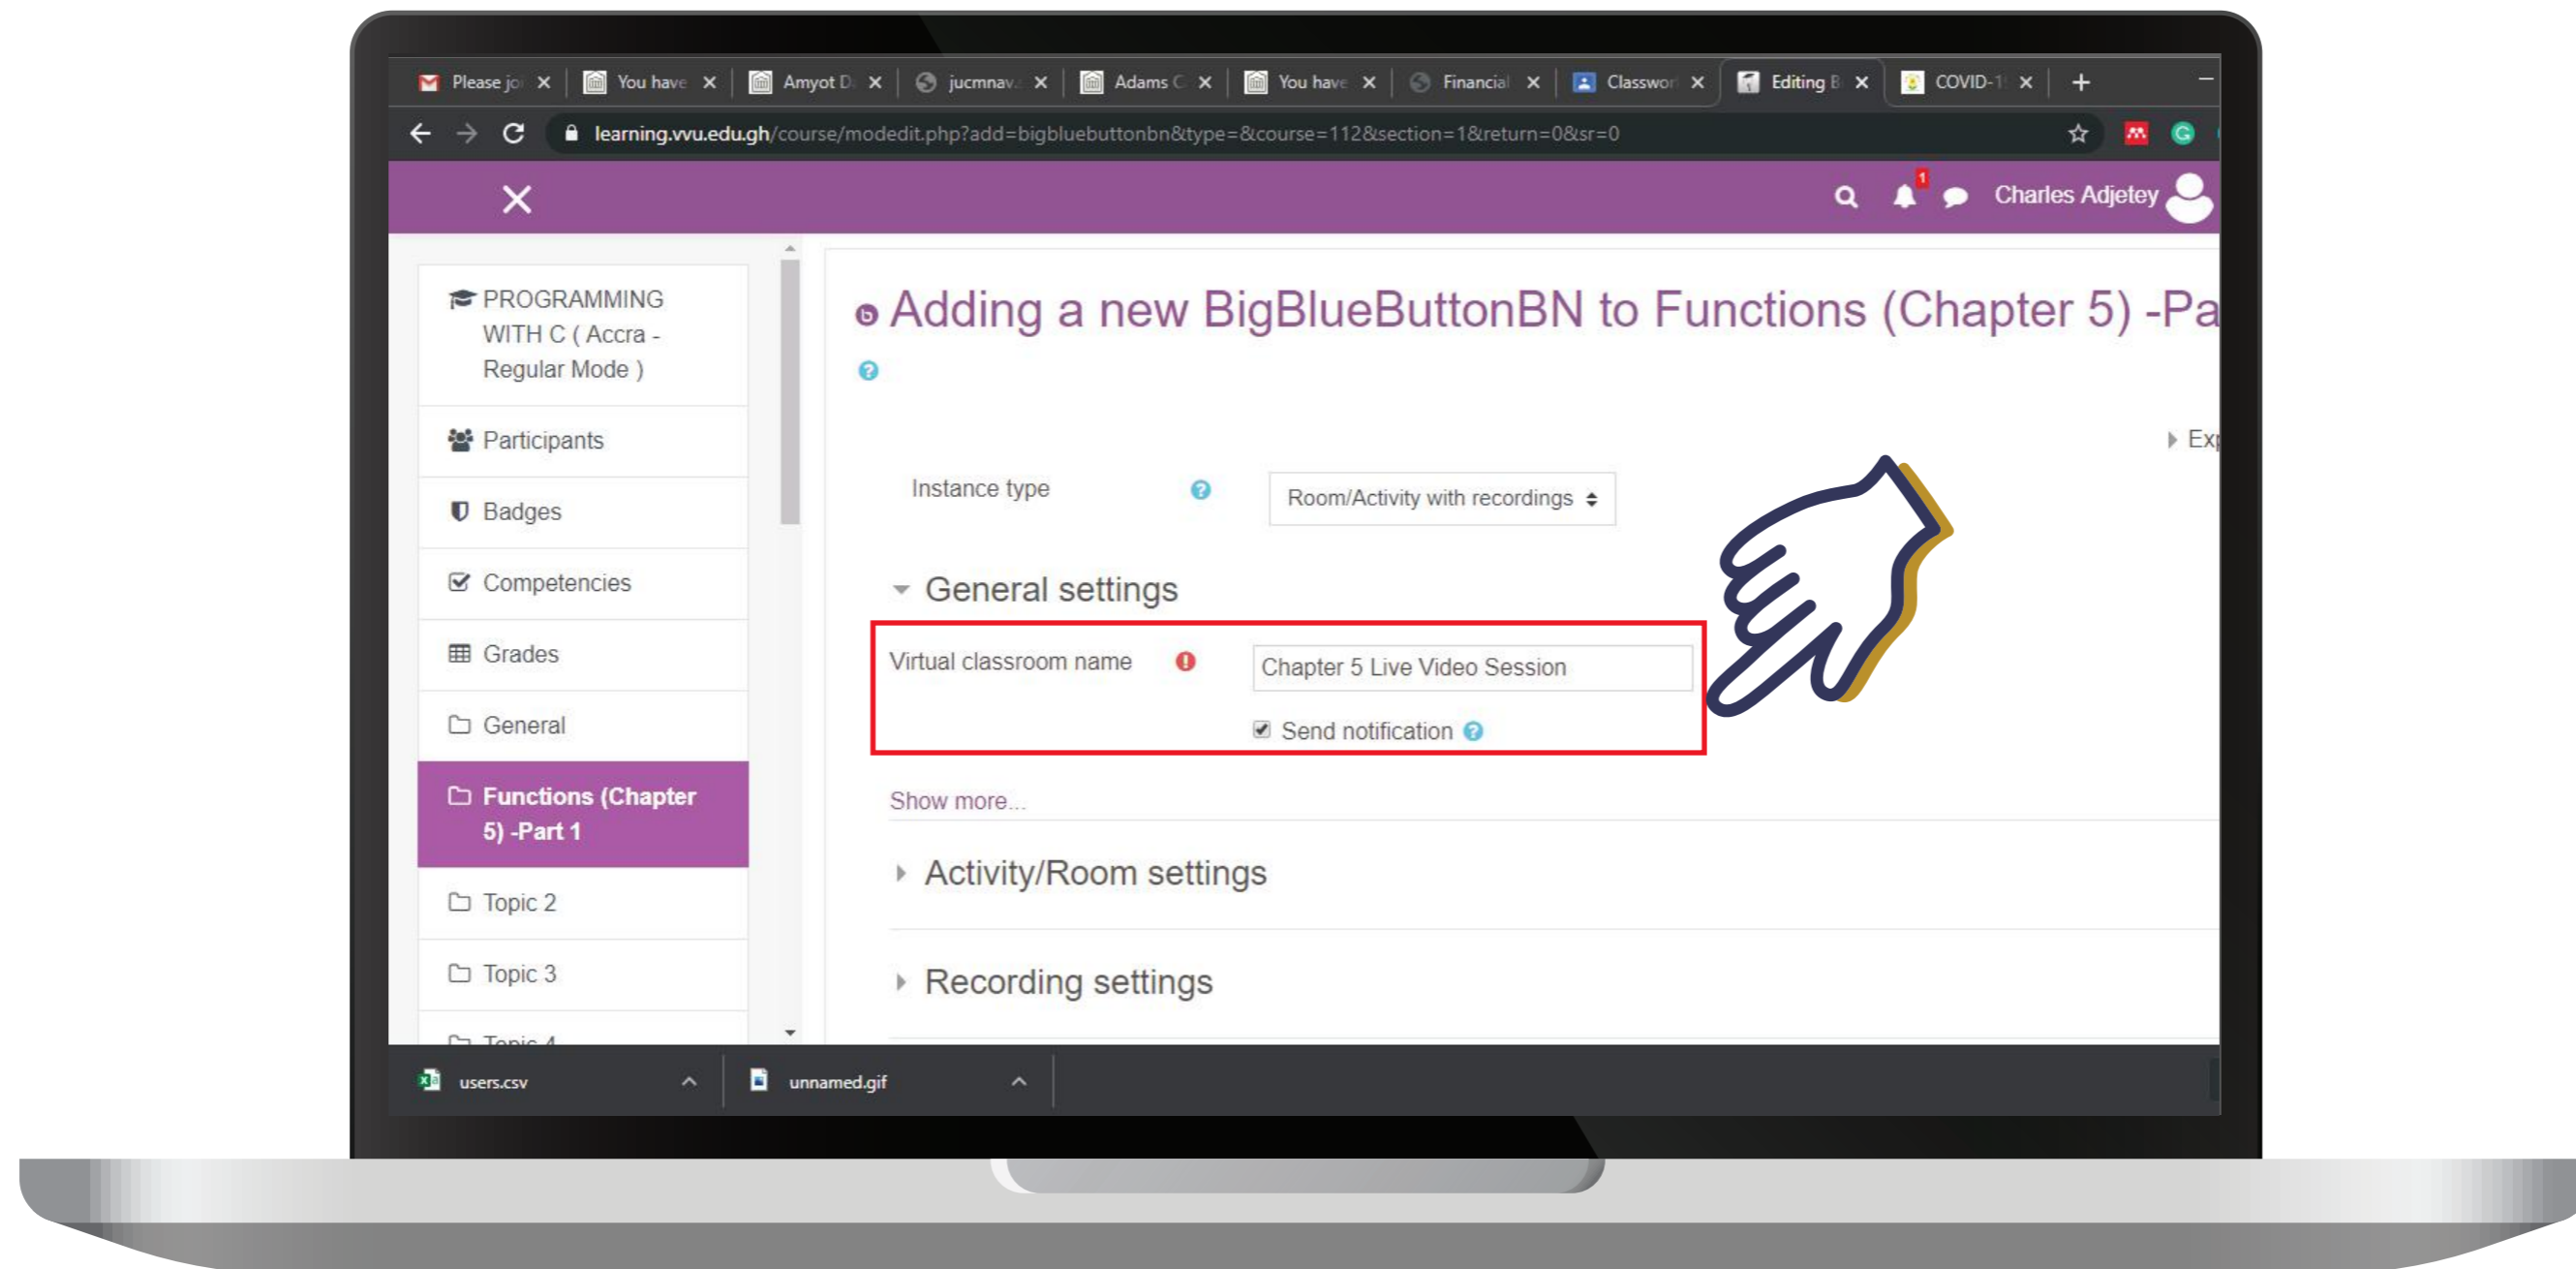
Please jo ×
You have ×
Amyot D ×
jucmnav ×
Adams C ×
You have ×
Financial ×
Classwor ×
Editing B ×
COVID-1 ×
+

learning.vvu.edu.gh/course/modedit.php?add=bigbluebuttonbn&type=&course=112&section=1&return=0&sr=0

Charles Adjetey

PROGRAMMING WITH C ( Accra - Regular Mode )

Participants

Badges

Competencies

Grades

General

Functions (Chapter 5) -Part 1

Topic 2

Topic 3

Topic 4

Adding a new BigBlueButtonBN to Functions (Chapter 5) -Pa

Exp

Instance type

Room/Activity with recordings

General settings

Virtual classroom name

Chapter 5 Live Video Session

Send notification

Show more...

Activity/Room settings

Recording settings

users.csv

unnamed.gif